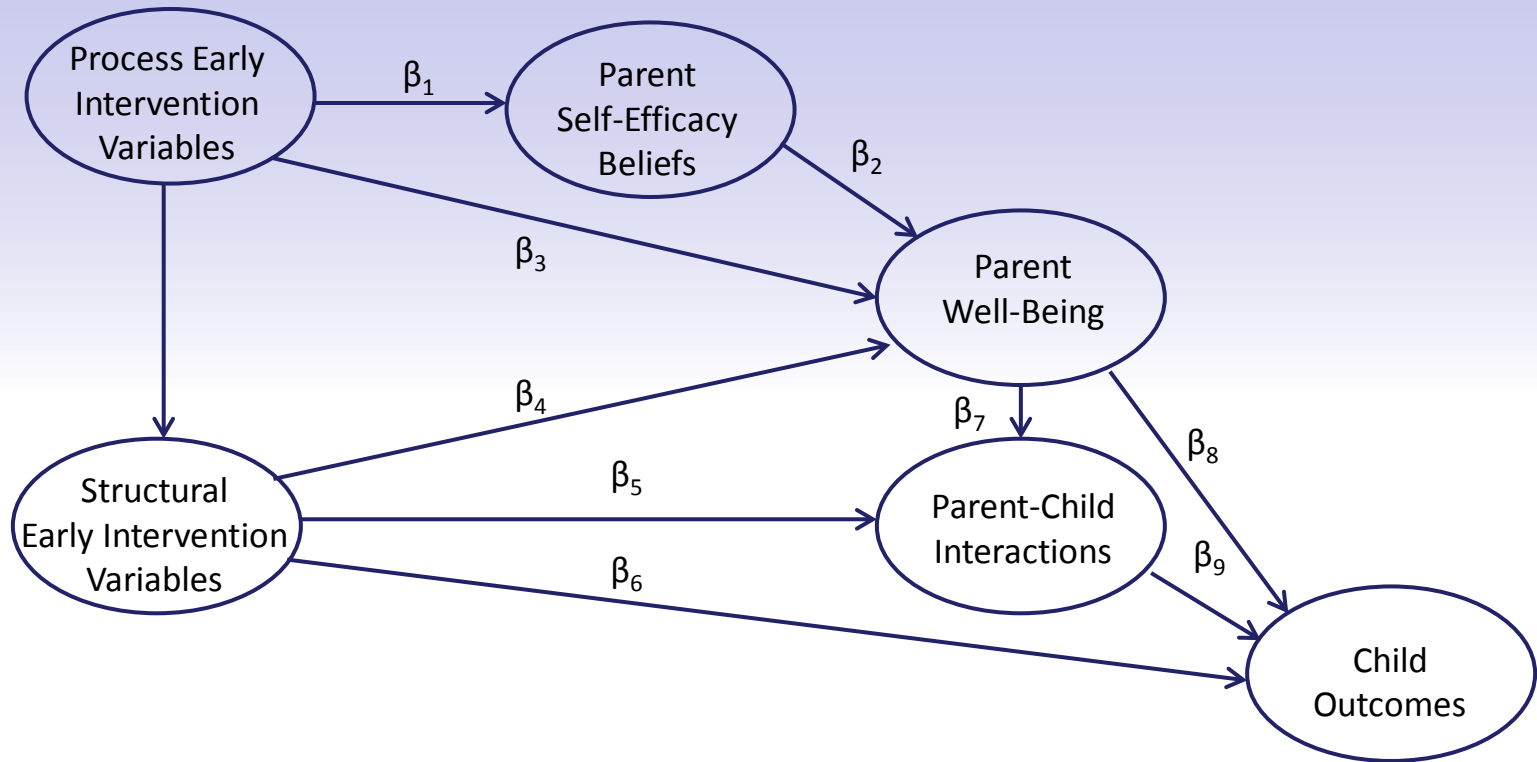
Process Early Intervention Variables

$\beta_1$

Parent Self-Efficacy Beliefs

$\beta_2$

$\beta_3$

Parent Well-Being

$\beta_4$

$\beta_7$

$\beta_8$

Structural Early Intervention Variables

$\beta_5$

Parent-Child Interactions

$\beta_9$

$\beta_6$

Child Outcomes